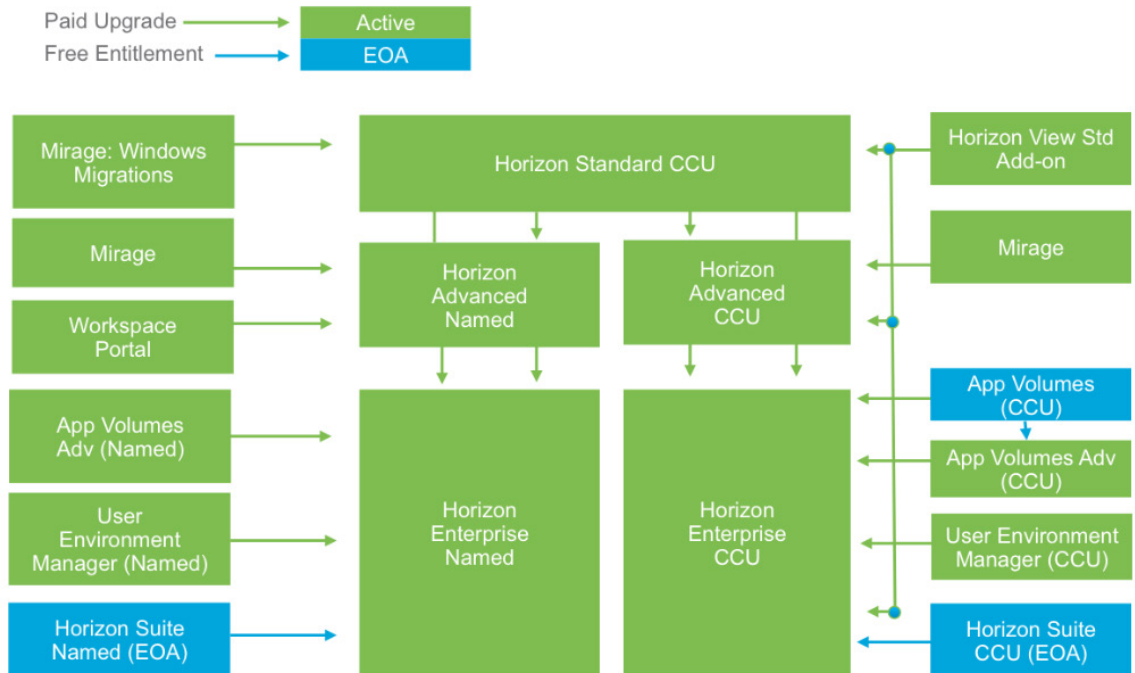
Paid Upgrade
Active
Free Entitlement
EOA

Mirage: Windows Migrations

Mirage

Workspace Portal

App Volumes Adv (Named)

User Environment Manager (Named)

Horizon Suite Named (EOA)

Horizon Standard CCU

Horizon Advanced Named

Horizon Advanced CCU

Horizon Enterprise Named

Horizon Enterprise CCU

Horizon View Std Add-on

Mirage

App Volumes (CCU)

App Volumes Adv (CCU)

User Environment Manager (CCU)

Horizon Suite CCU (EOA)